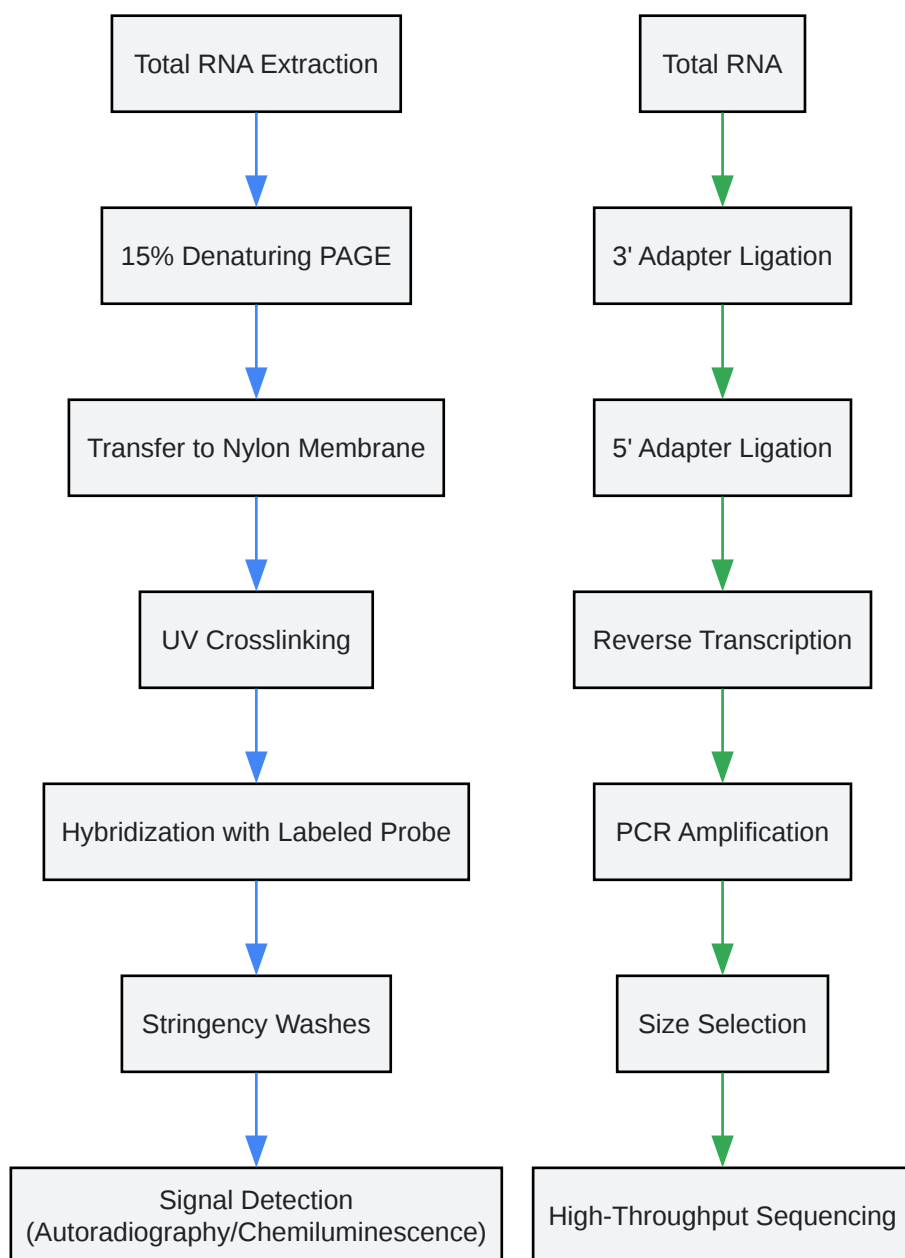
Total RNA Extraction

15% Denaturing PAGE

Transfer to Nylon Membrane

UV Crosslinking

Hybridization with Labeled Probe

Stringency Washes

Signal Detection (Autoradiography/Chemiluminescence)

Total RNA

3' Adapter Ligation

5' Adapter Ligation

Reverse Transcription

PCR Amplification

Size Selection

High-Throughput Sequencing